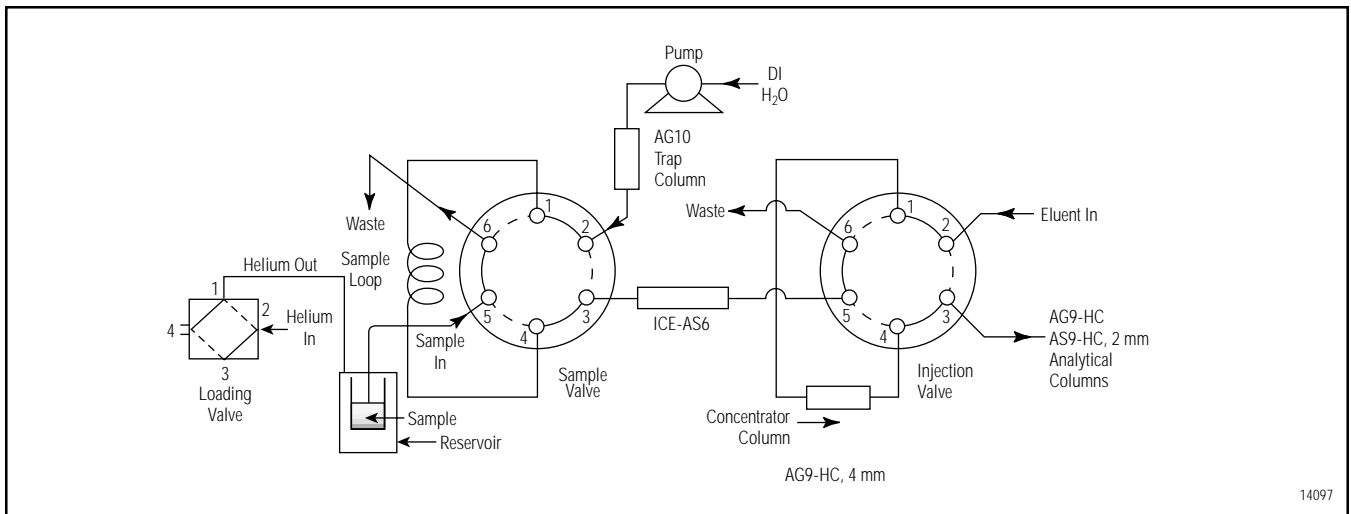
Pump

DI $H_2O$

AG10 Trap Column

Waste

Sample Loop

Helium Out

1

2

3

4

Helium In

Loading Valve

1

2

3

4

5

6

Sample In

Sample Valve

Sample

Reservoir

ICE-AS6

Waste

Eluent In

1

2

3

4

5

6

AG9-HC AS9-HC, 2 mm Analytical Columns

Injection Valve

Concentrator Column

AG9-HC, 4 mm

14097